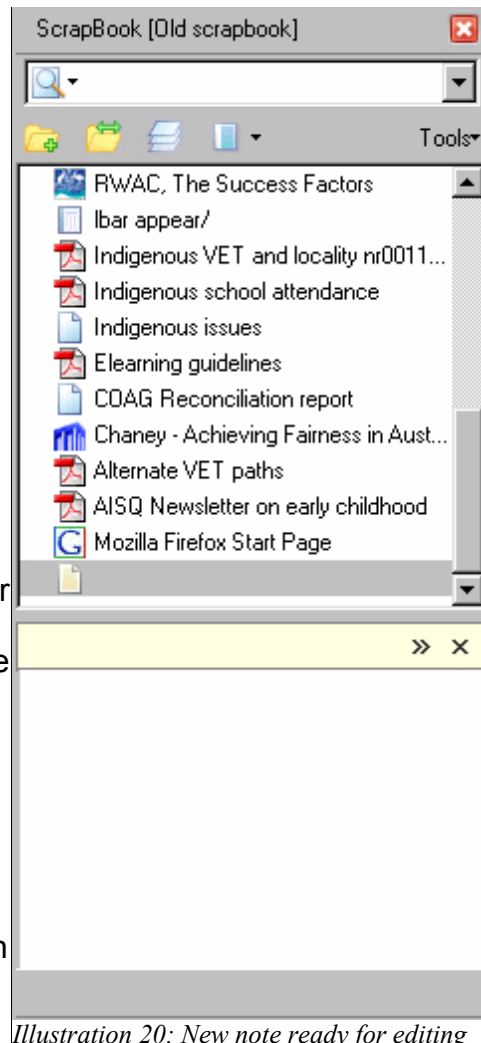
ScrapBook [Old scrapbook]

Tools

RWAC, The Success Factors

Ibar appear/

Indigenous VET and locality nr0011...

Indigenous school attendance

Indigenous issues

Elearning guidelines

COAG Reconciliation report

Chaney - Achieving Fairness in Aust...

Alternate VET paths

AISQ Newsletter on early childhood

Mozilla Firefox Start Page

r

e

» ×

n

Illustration 20: New note ready for editing